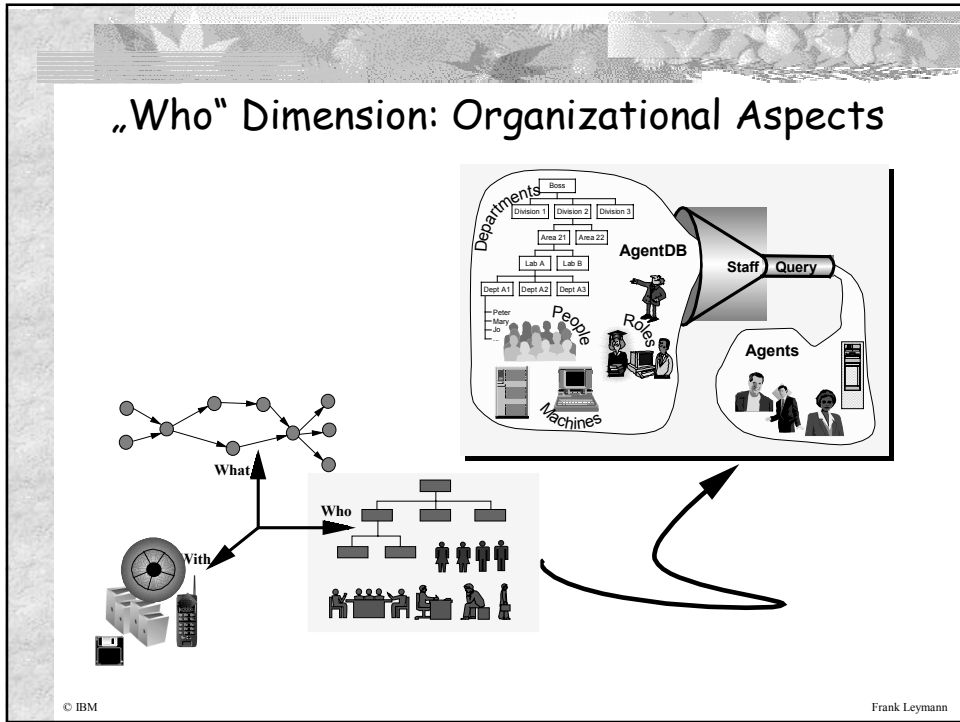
„Who" Dimension: Organizational Aspects

Departments

Boss

Division 1 Division 2 Division 3

Area 21 Area 22

Lab A Lab B

Dept A1 Dept A2 Dept A3

Peter
Mary
Jo
...

People

Roles

Machines

AgentDB

Staff Query

Agents

What

Who

With

© IBM

Frank Leymann